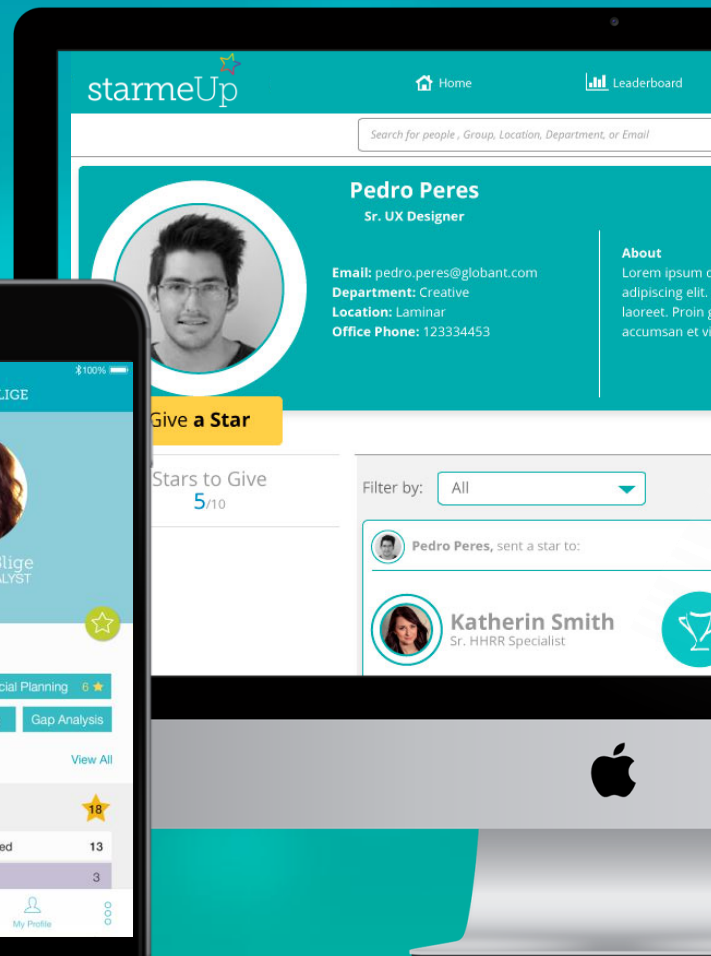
starmeUp

Home

Leaderboard

Search for people , Group, Location, Department, or Email

Pedro Peres
Sr. UX Designer

Email: pedro.peres@globant.com
Department: Creative
Location: Laminar
Office Phone: 123334453

About
Lorem ipsum d
adipiscing elit.
laoreet. Proin g
accumsan et vi

Give a Star

Stars to Give
5/10

Filter by: All

Pedro Peres, sent a star to:

Katherin Smith
Sr. HHRR Specialist

100%

LIGE

Blige
ALYST

cial Planning 6

Gap Analysis

View All

18

ed 13

3

My Profile